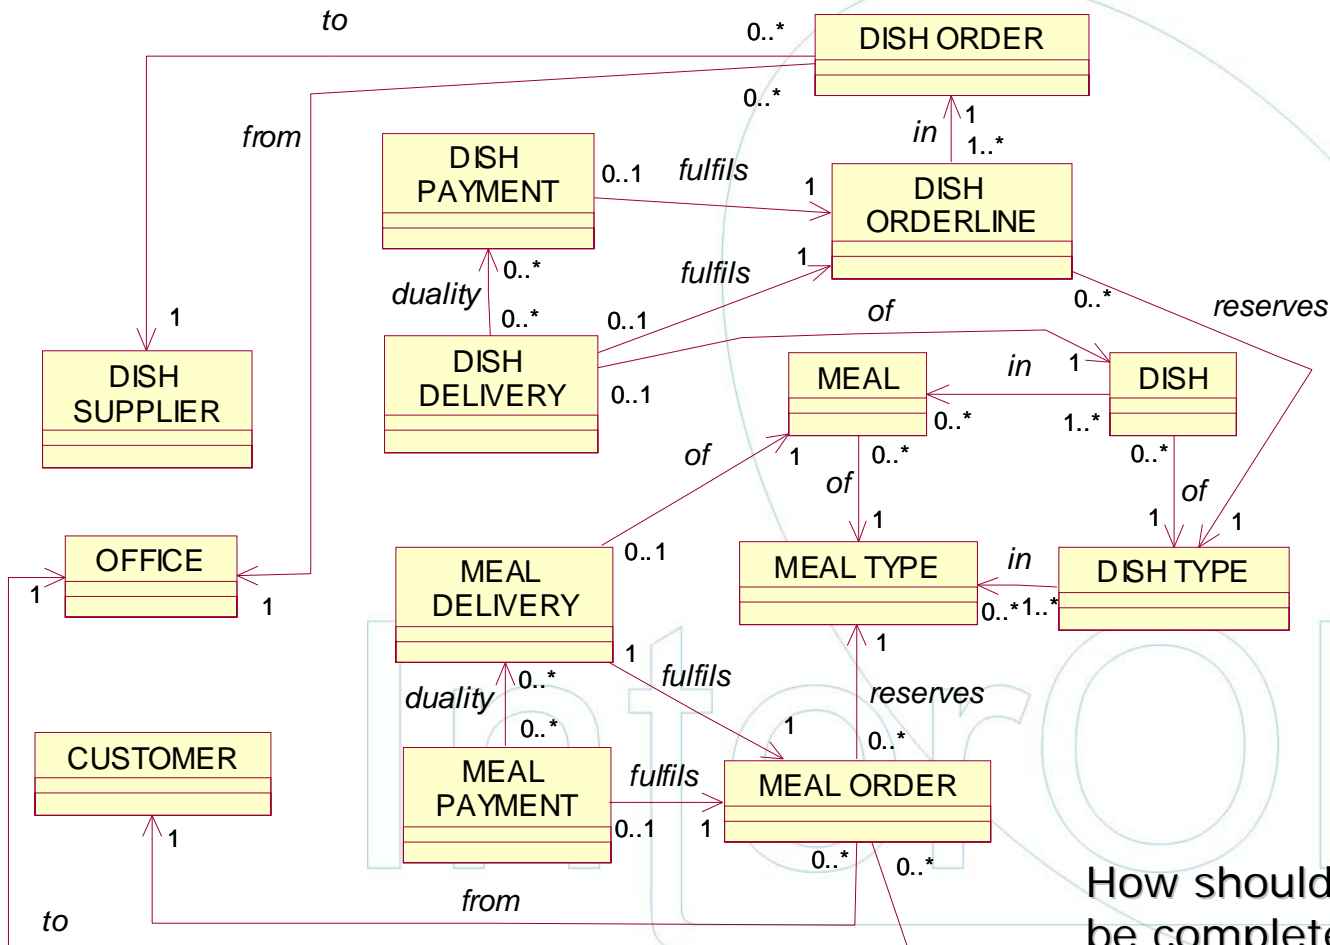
to
0..*
DISH ORDER
0..*
from
1
in
1..*
DISH PAYMENT
0..1
fulfils
1
DISH ORDERLINE
duality
0..*
fulfils
1
0..*
0..*
0..1
of
reserves
1
DISH SUPPLIER
DISH DELIVERY
0..1
MEAL
in
1
DISH
0..*
1..*
of
1
0..*
0..*
of
of
1
1
1
OFFICE
1
1
MEAL DELIVERY
0..1
MEAL TYPE
in
DISH TYPE
0..*
1..*
1
1
fulfils
reserves
duality
0..*
0..*
1
0..*
CUSTOMER
MEAL PAYMENT
fulfils
MEAL ORDER
1
0..1
1
0..*
0..*
from
to
How should
be complete